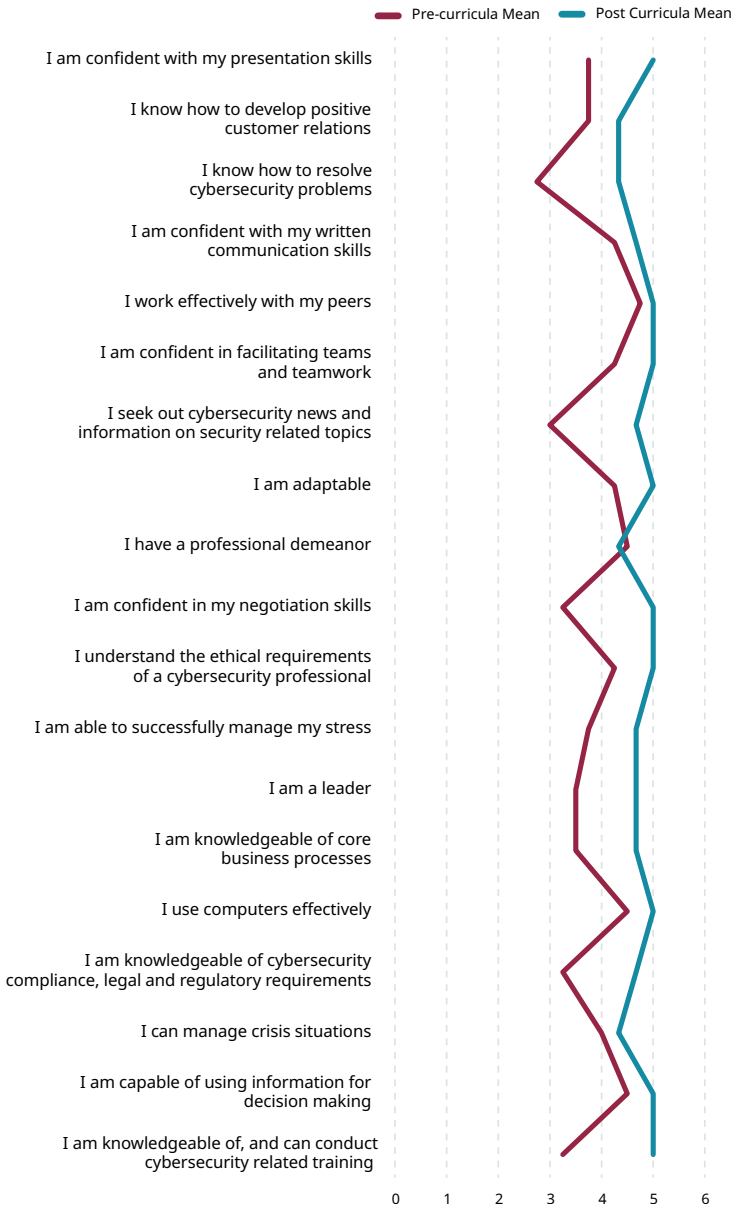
Pre-curricula Mean
Post Curricula Mean

I am confident with my presentation skills

I know how to develop positive customer relations

I know how to resolve cybersecurity problems

I am confident with my written communication skills

I work effectively with my peers

I am confident in facilitating teams and teamwork

I seek out cybersecurity news and information on security related topics

I am adaptable

I have a professional demeanor

I am confident in my negotiation skills

I understand the ethical requirements of a cybersecurity professional

I am able to successfully manage my stress

I am a leader

I am knowledgeable of core business processes

I use computers effectively

I am knowledgeable of cybersecurity compliance, legal and regulatory requirements

I can manage crisis situations

I am capable of using information for decision making

I am knowledgeable of, and can conduct cybersecurity related training

0 1 2 3 4 5 6